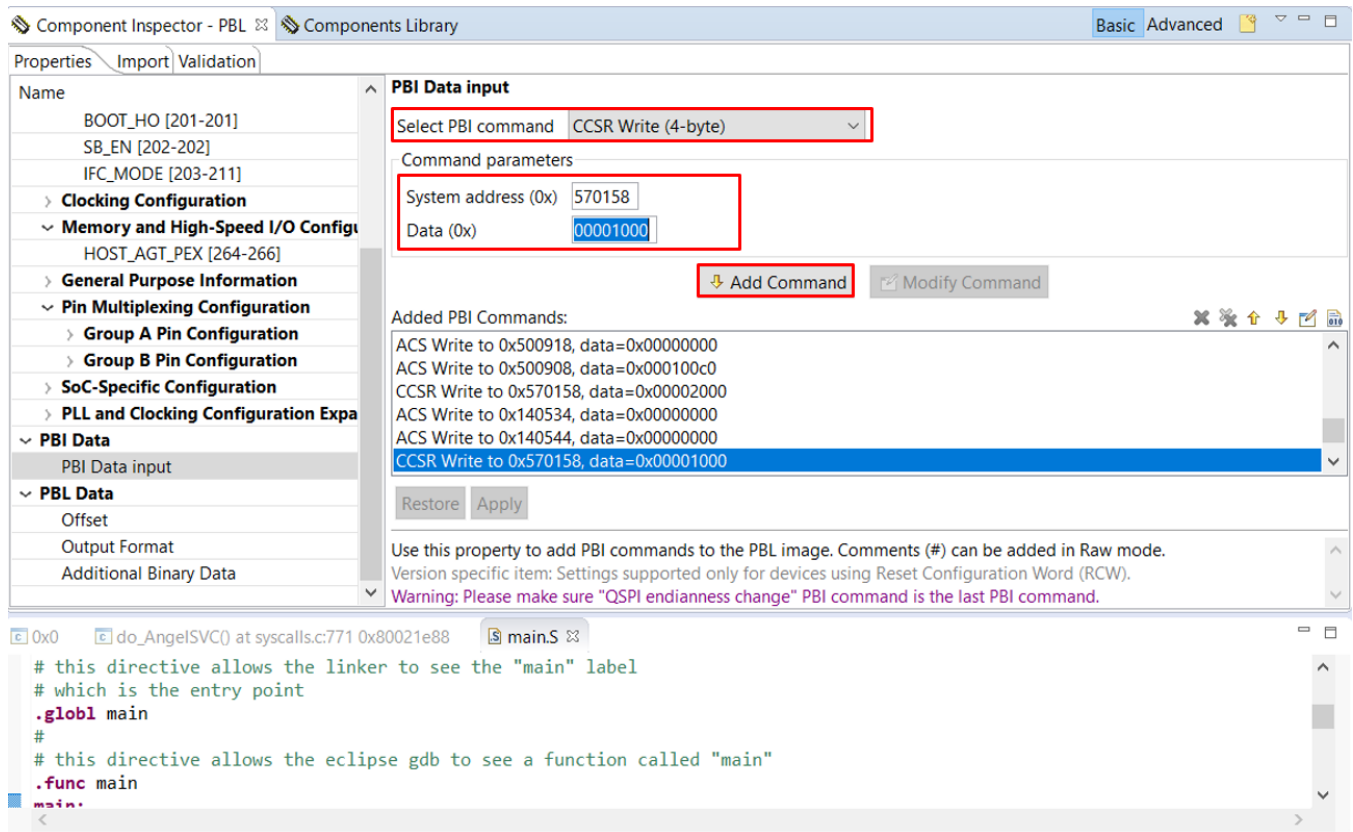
Component Inspector - PBL ☒ Components Library Basic Advanced

Properties Import Validation

Name
BOOT_HO [201-201]
SB_EN [202-202]
IFC_MODE [203-211]
Clocking Configuration
Memory and High-Speed I/O Configu
HOST_AGT_PEX [264-266]
General Purpose Information
Pin Multiplexing Configuration
Group A Pin Configuration
Group B Pin Configuration
SoC-Specific Configuration
PLL and Clocking Configuration Expa
PBI Data
PBI Data input
PBL Data
Offset
Output Format
Additional Binary Data

PBI Data input

Select PBI command CCSR Write (4-byte)

Command parameters

System address (0x) 570158

Data (0x) 00001000

Add Command Modify Command

Added PBI Commands:

ACS Write to 0x500918, data=0x00000000
ACS Write to 0x500908, data=0x000100c0
CCSR Write to 0x570158, data=0x00002000
ACS Write to 0x140534, data=0x00000000
ACS Write to 0x140544, data=0x00000000
CCSR Write to 0x570158, data=0x00001000

Restore Apply

Use this property to add PBI commands to the PBL image. Comments (#) can be added in Raw mode.
Version specific item: Settings supported only for devices using Reset Configuration Word (RCW).
Warning: Please make sure "QSPI endianness change" PBI command is the last PBI command.

0x0 do_AngelSVC() at syscalls.c:771 0x80021e88 main.S ☒

# this directive allows the linker to see the "main" label
# which is the entry point
.globl main
#
# this directive allows the eclipse gdb to see a function called "main"
.func main
main: